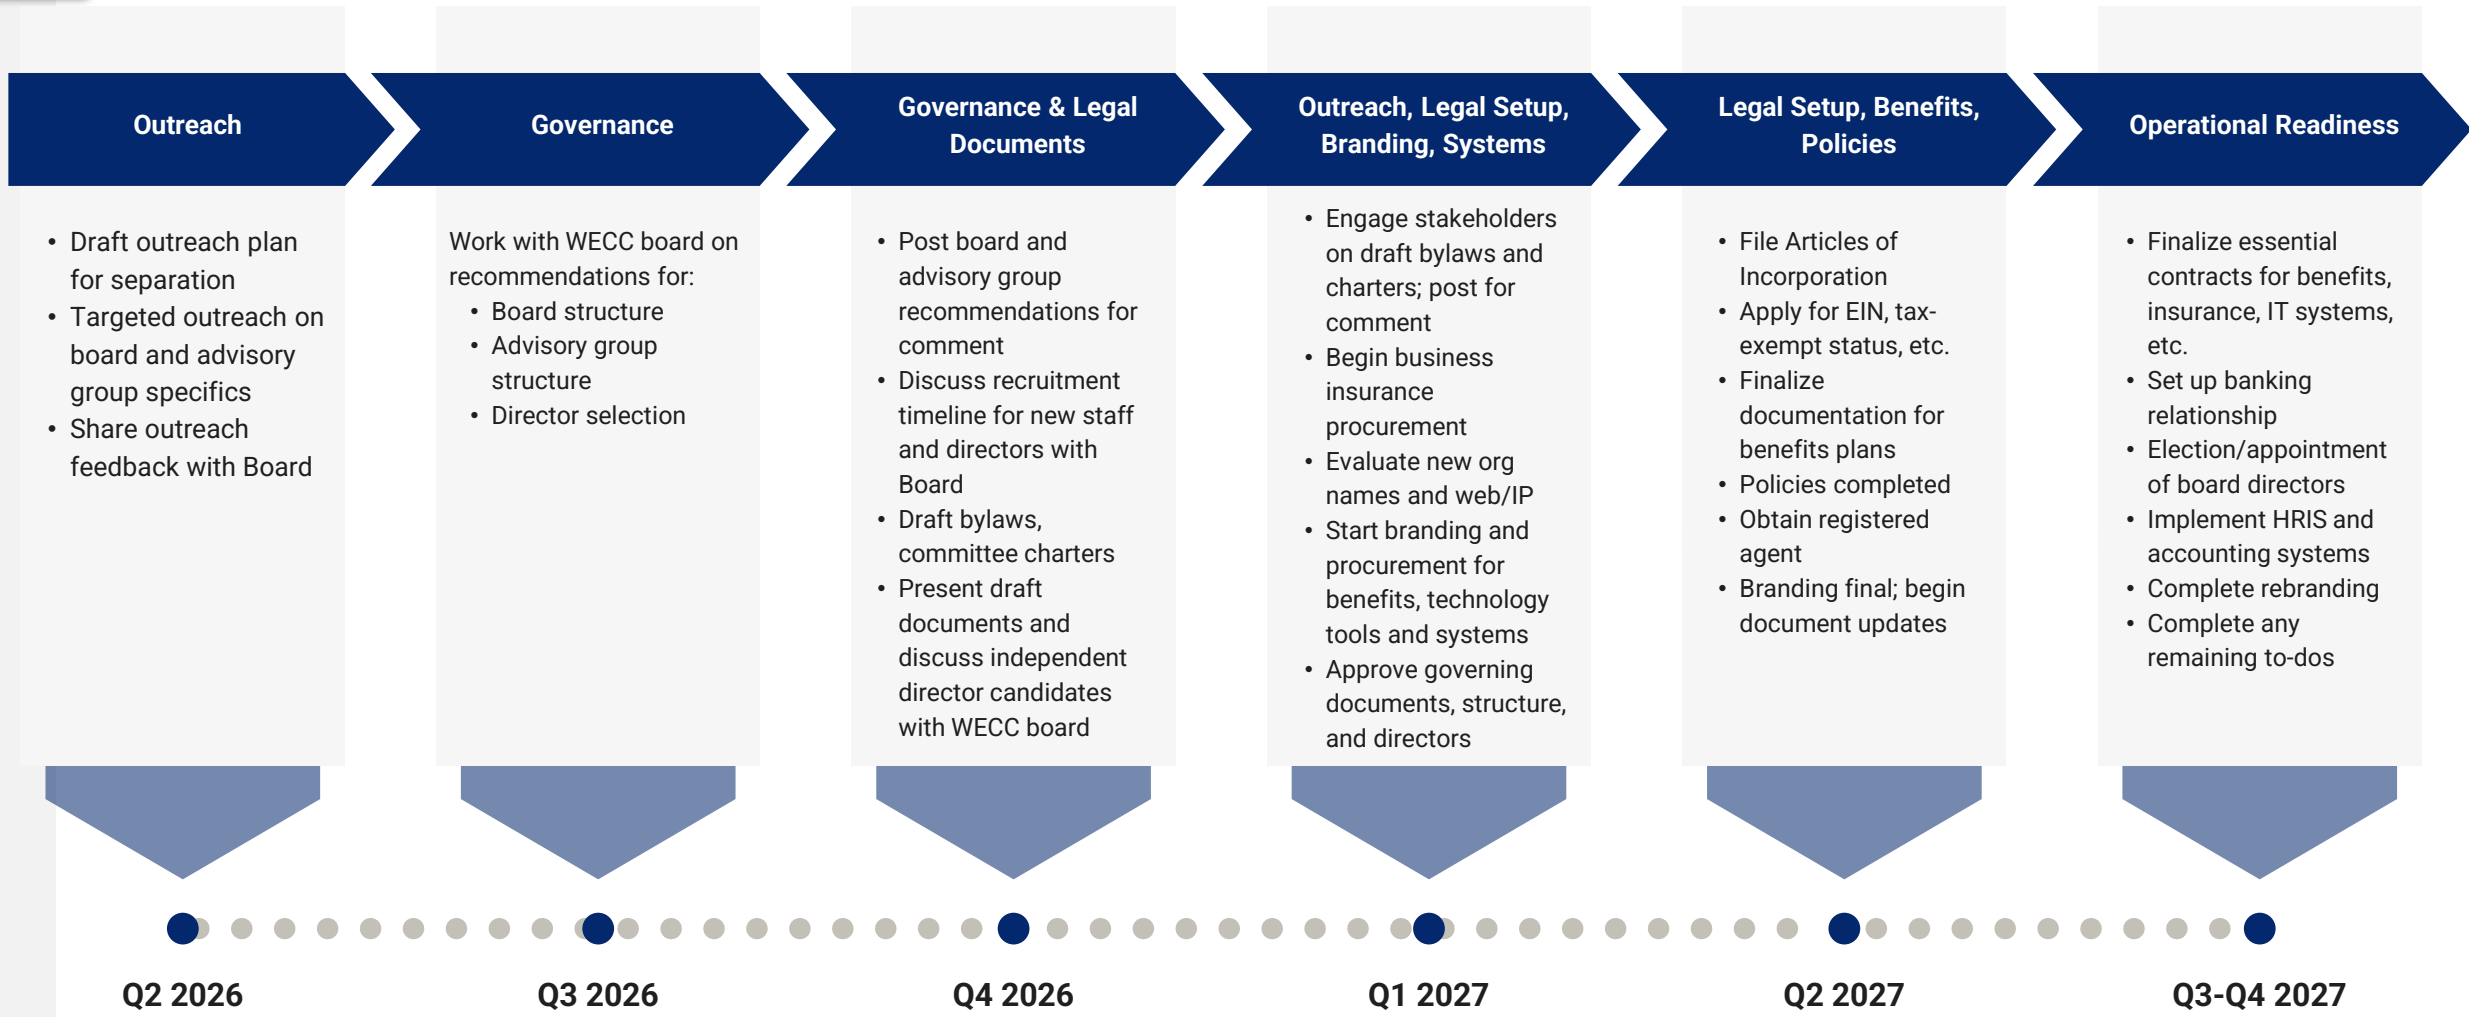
Outreach

- Draft outreach plan for separation
- Targeted outreach on board and advisory group specifics
- Share outreach feedback with Board

Q2 2026

Governance

Work with WECC board on recommendations for:
- Board structure
- Advisory group structure
- Director selection

Q3 2026

Governance & Legal Documents

- Post board and advisory group recommendations for comment
- Discuss recruitment timeline for new staff and directors with Board
- Draft bylaws, committee charters
- Present draft documents and discuss independent director candidates with WECC board

Q4 2026

Outreach, Legal Setup, Branding, Systems

- Engage stakeholders on draft bylaws and charters; post for comment
- Begin business insurance procurement
- Evaluate new org names and web/IP
- Start branding and procurement for benefits, technology tools and systems
- Approve governing documents, structure, and directors

Q1 2027

Legal Setup, Benefits, Policies

- File Articles of Incorporation
- Apply for EIN, tax-exempt status, etc.
- Finalize documentation for benefits plans
- Policies completed
- Obtain registered agent
- Branding final; begin document updates

Q2 2027

Operational Readiness

- Finalize essential contracts for benefits, insurance, IT systems, etc.
- Set up banking relationship
- Election/appointment of board directors
- Implement HRIS and accounting systems
- Complete rebranding
- Complete any remaining to-dos

Q3-Q4 2027